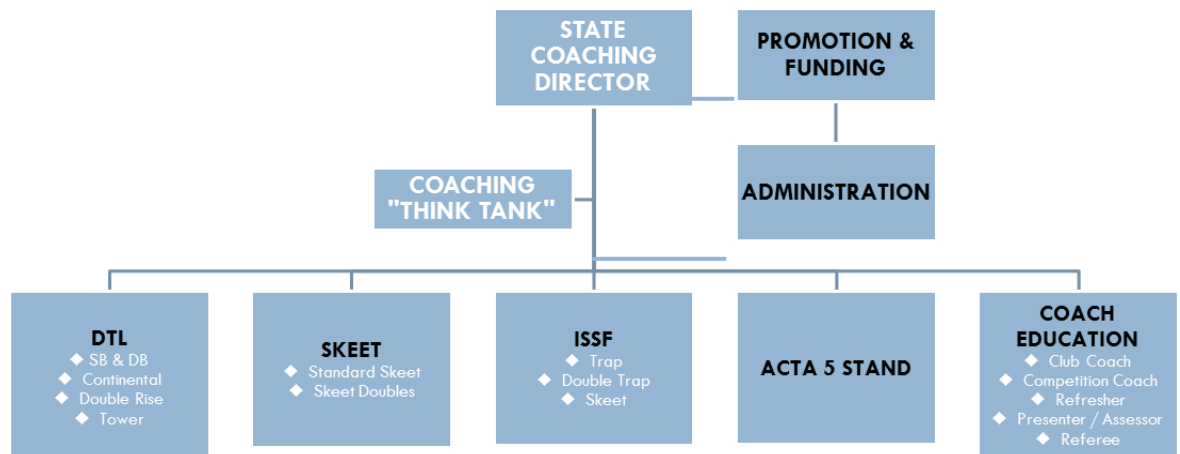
STATE COACHING DIRECTOR

PROMOTION & FUNDING

ADMINISTRATION

COACHING "THINK TANK"

DTL
◆ SB & DB
◆ Continental
◆ Double Rise
◆ Tower

SKEET
◆ Standard Skeet
◆ Skeet Doubles

ISSF
◆ Trap
◆ Double Trap
◆ Skeet

ACTA 5 STAND

COACH EDUCATION
◆ Club Coach
◆ Competition Coach
◆ Refresher
◆ Presenter / Assessor
◆ Referee